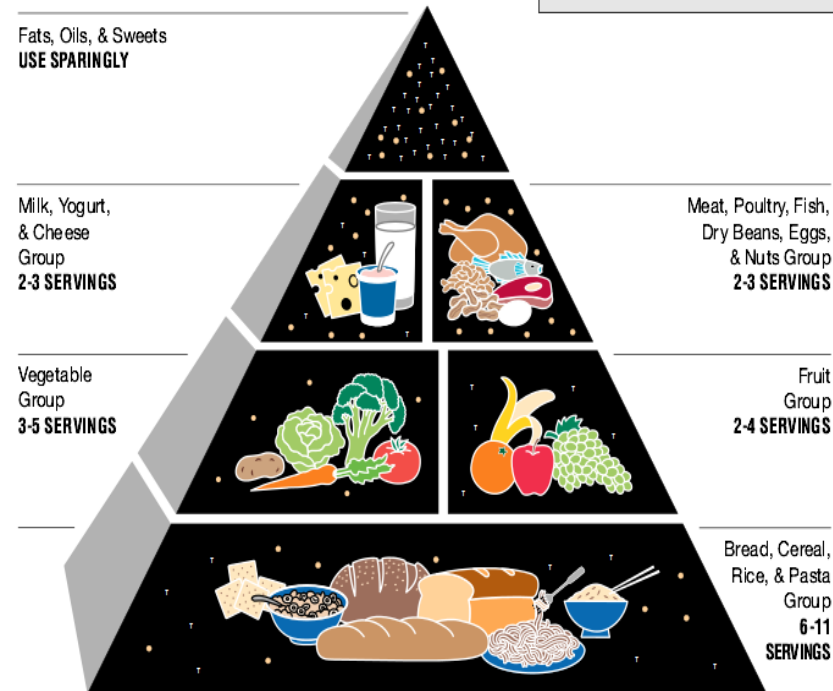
Fats, Oils, & Sweets
USE SPARINGLY

Milk, Yogurt, & Cheese Group
2-3 SERVINGS

Meat, Poultry, Fish, Dry Beans, Eggs, & Nuts Group
2-3 SERVINGS

Vegetable Group
3-5 SERVINGS

Fruit Group
2-4 SERVINGS

Bread, Cereal, Rice, & Pasta Group
6-11 SERVINGS